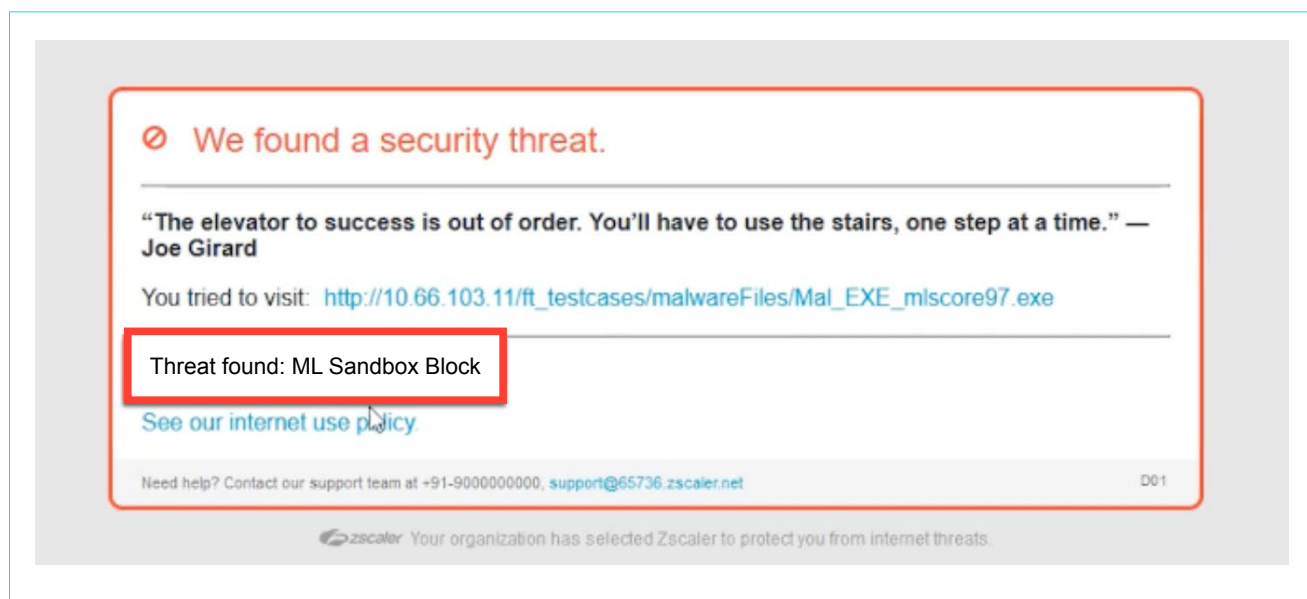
We found a security threat.

"The elevator to success is out of order. You'll have to use the stairs, one step at a time." — Joe Girard

You tried to visit: http://10.66.103.11/ft_testcases/malwareFiles/Mal_EXE_mlscore97.exe

Threat found: ML Sandbox Block

See our internet use policy.

Need help? Contact our support team at +91-9000000000, support@65736.zscaler.net

D01

zscaler Your organization has selected Zscaler to protect you from internet threats.